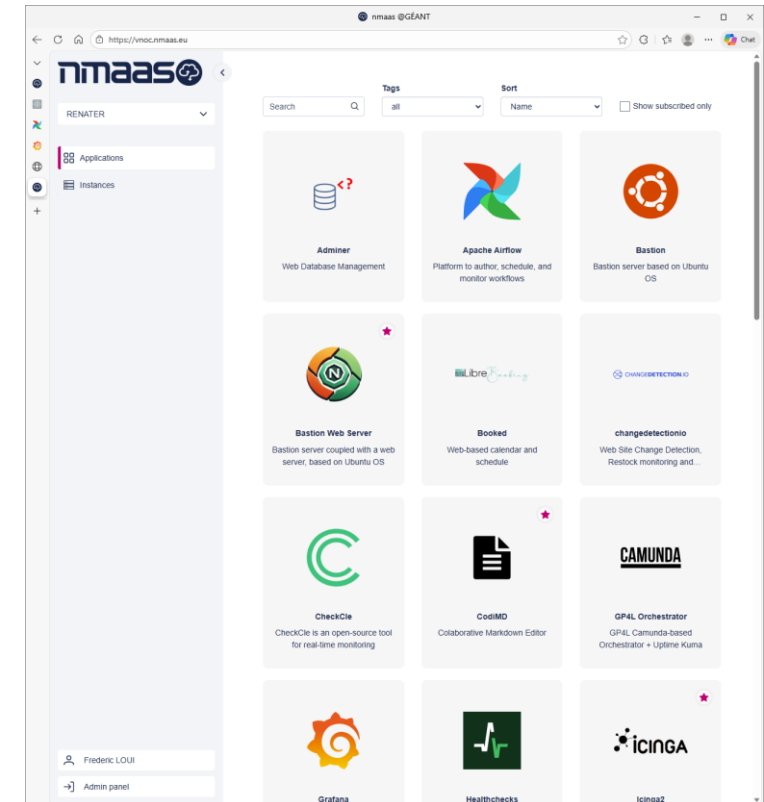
nmaas @GÉANT

https://vnoc.nmaas.eu

Chat

nmaas

RENATER

Applications

Instances

Frederic LOUI

Admin panel

Search

Tags
all

Sort
Name

Show subscribed only

Adminer
Web Database Management

Apache Airflow
Platform to author, schedule, and monitor workflows

Bastion
Bastion server based on Ubuntu OS

Bastion Web Server
Bastion server coupled with a web server, based on Ubuntu OS

LibreBooking

Booked
Web-based calendar and schedule

CHANGEDETECTION.IO

changedetectionio
Web Site Change Detection, Restock monitoring and...

CheckCle
CheckCle is an open-source tool for real-time monitoring

CodiMD
Colaborative Markdown Editor

CAMUNDA

GP4L Orchestrator
GP4L Camunda-based Orchestrator + Uptime Kuma

Grafana

Healthchecks

icinga

Icinga2